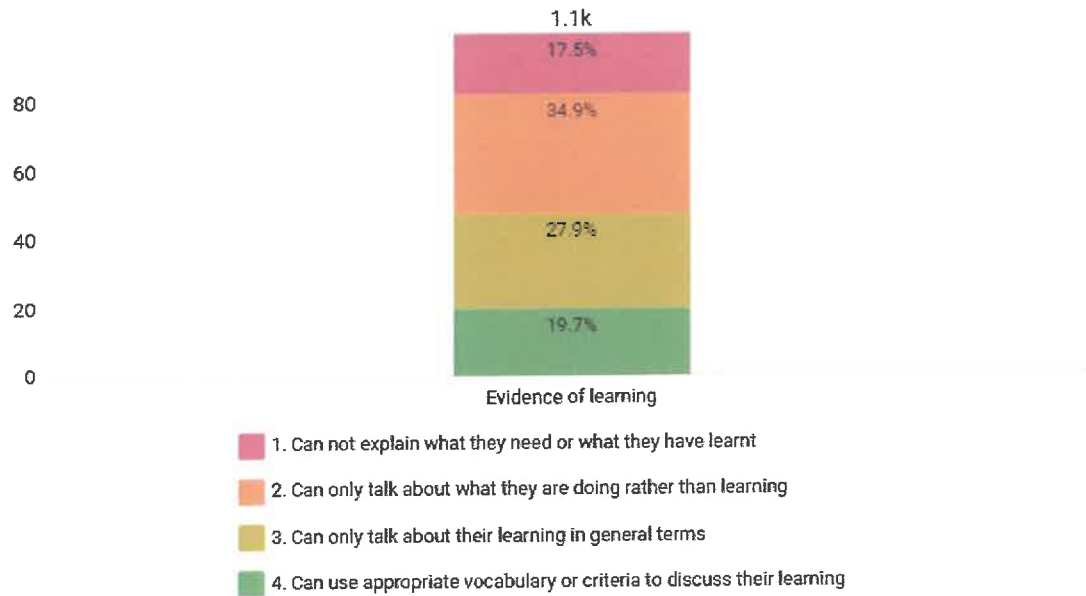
1.1k

80

60

40

20

0

17.5%

34.9%

27.9%

19.7%

Evidence of learning

1. Can not explain what they need or what they have learnt

2. Can only talk about what they are doing rather than learning

3. Can only talk about their learning in general terms

4. Can use appropriate vocabulary or criteria to discuss their learning